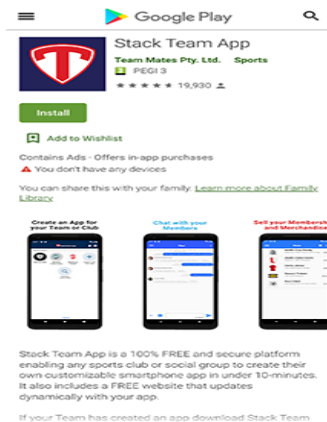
Google Play

Stack Team App

Team Mates Pty. Ltd. Sports

PEGI 3

19,930

Install

Add to Wishlist

Contains Ads · Offers in-app purchases

You don't have any devices

You can share this with your family. Learn more about Family Library

Create an App for your Team or Club

Chat with your Members

Sell your Membersh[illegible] and Merchandise

Stack Team App is a 100% FREE and secure platform enabling any sports club or social group to create their own customizable smartphone app in under 10-minutes. It also includes a FREE website that updates dynamically with your app.

If your Team has created an app download Stack Team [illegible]